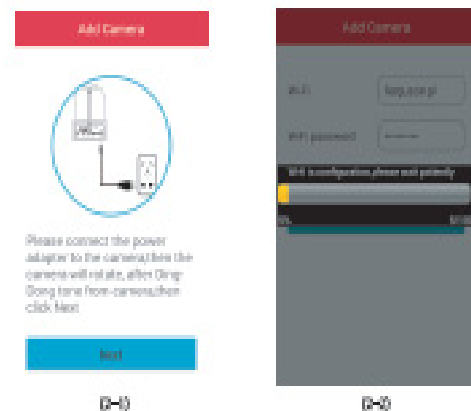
Add Camera

Please connect the power adapter to the camera,then the camera will rotate, after Ding-Dong tone from camera,then click Next

Next

(3-1)

Add Camera

Wi-Fi

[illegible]

WiFi password

Wifi is configuration,please wait patiently

0%

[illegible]

(3-2)